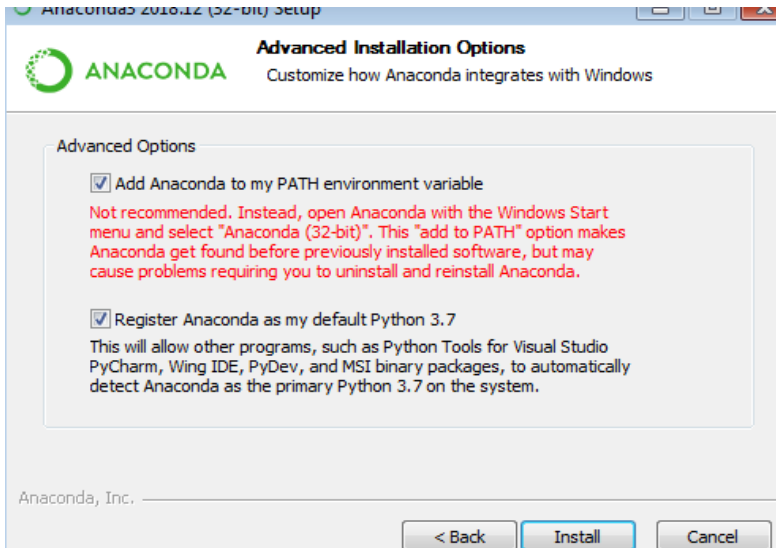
Anaconda3 2018.12 (32-bit) Setup

ANACONDA

Advanced Installation Options

Customize how Anaconda integrates with Windows

Advanced Options

Add Anaconda to my PATH environment variable

Not recommended. Instead, open Anaconda with the Windows Start menu and select "Anaconda (32-bit)". This "add to PATH" option makes Anaconda get found before previously installed software, but may cause problems requiring you to uninstall and reinstall Anaconda.

Register Anaconda as my default Python 3.7

This will allow other programs, such as Python Tools for Visual Studio PyCharm, Wing IDE, PyDev, and MSI binary packages, to automatically detect Anaconda as the primary Python 3.7 on the system.

Anaconda, Inc.

< Back

Install

Cancel